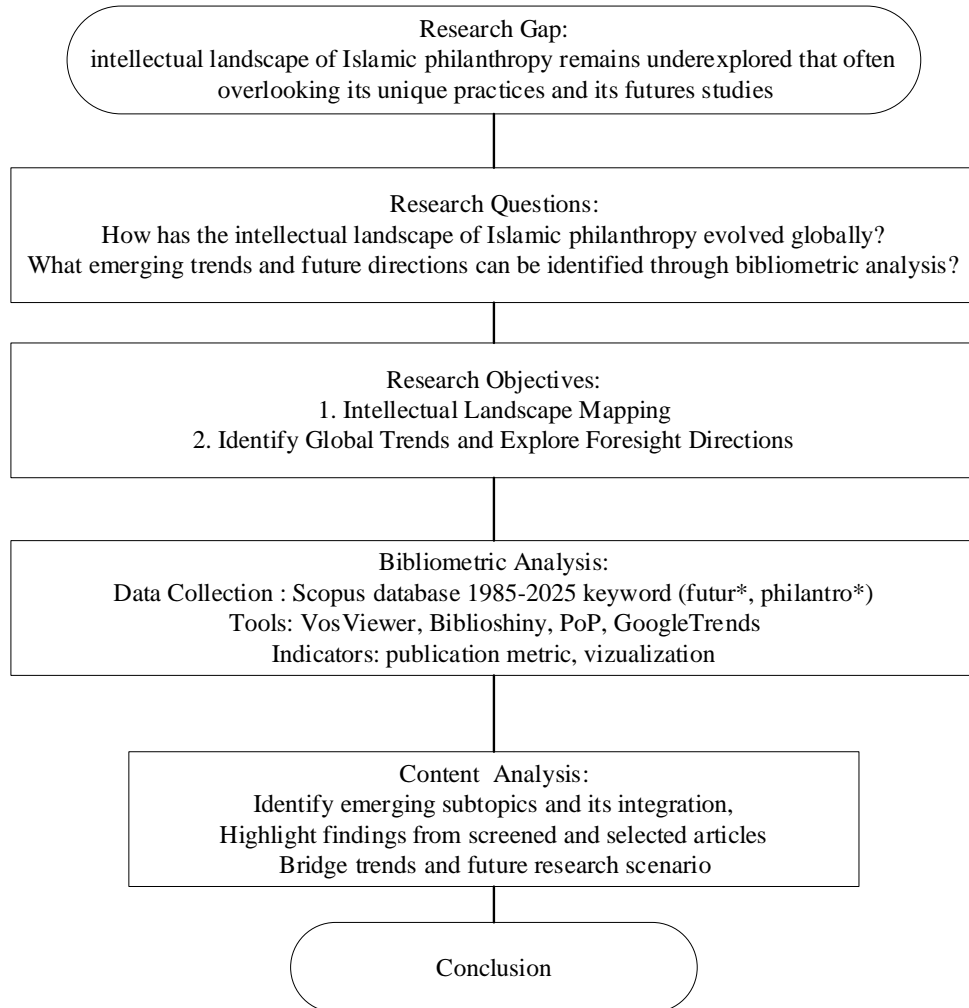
Research Gap:
intellectual landscape of Islamic philanthropy remains underexplored that often overlooking its unique practices and its futures studies

Research Questions:
How has the intellectual landscape of Islamic philanthropy evolved globally?
What emerging trends and future directions can be identified through bibliometric analysis?

Research Objectives:
1. Intellectual Landscape Mapping
2. Identify Global Trends and Explore Foresight Directions

Bibliometric Analysis:
Data Collection : Scopus database 1985-2025 keyword (futur*, philantro*)
Tools: VosViewer, Biblioshiny, PoP, GoogleTrends
Indicators: publication metric, vizualization

Content Analysis:
Identify emerging subtopics and its integration,
Highlight findings from screened and selected articles
Bridge trends and future research scenario

Conclusion